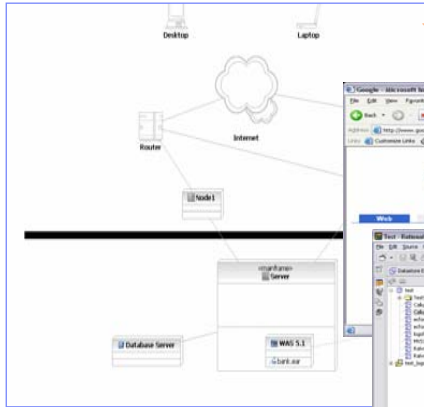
Desktop

Laptop

Internet

Router

Node1

«mainframe»
Server

Database Server

WAS 5.1

bank.ear

Google - Microsoft In

File Edit View Favorites

Back

Address http://www.goo

Links Customize Links

Web

Test - Rational

File Edit Source

Datastore E

test

Test

Calls

Calls